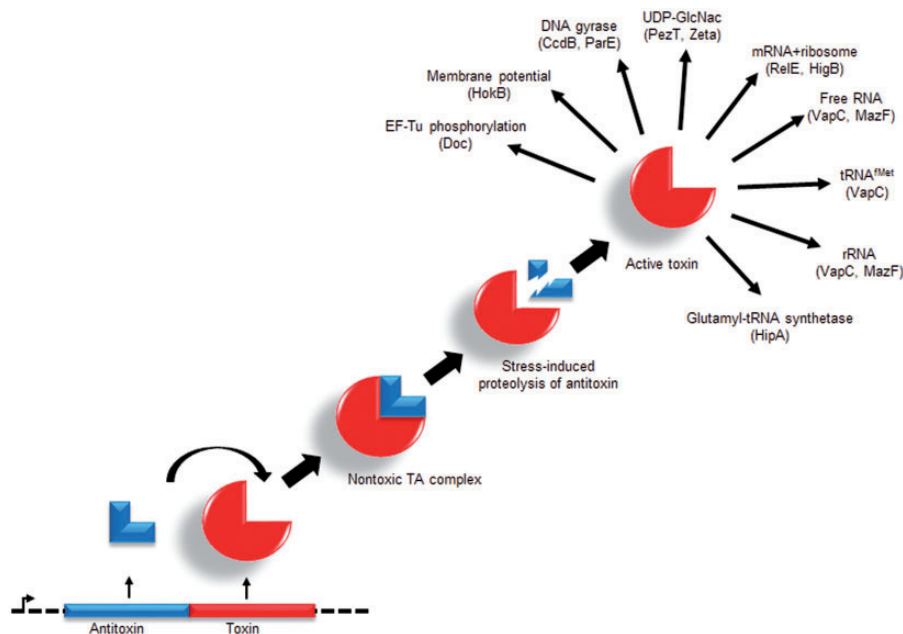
DNA gyrase
(CcdB, ParE)

UDP-GlcNac
(PezT, Zeta)

mRNA+ribosome
(RelE, HigB)

Membrane potential
(HokB)

Free RNA
(VapC, MazF)

EF-Tu phosphorylation
(Doc)

$tRNA^{fMet}$
(VapC)

rRNA
(VapC, MazF)

Active toxin

Glutamyl-tRNA synthetase
(HipA)

Stress-induced
proteolysis of antitoxin

Nontoxic TA complex

Antitoxin

Toxin